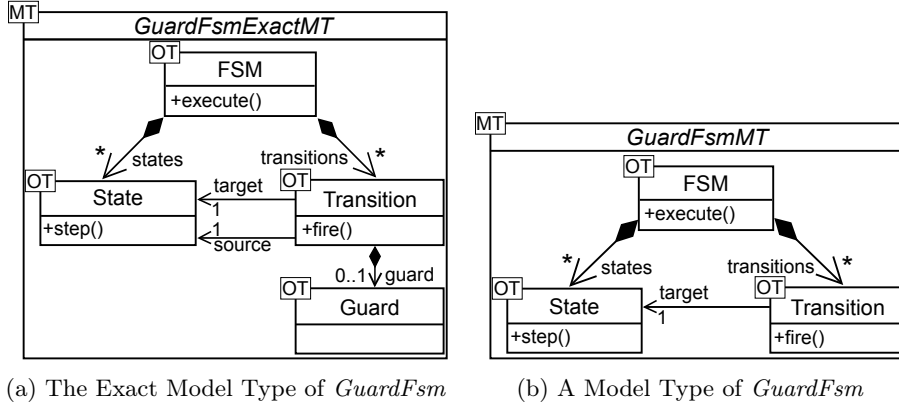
MT
GuardFsmExactMT

OT
FSM
+execute()

*
states
transitions
*

OT
State
+step()

target
1
1
source

OT
Transition
+fire()

0..1
guard

OT
Guard

MT
GuardFsmMT

OT
FSM
+execute()

*
states
transitions
*

OT
State
+step()

target
1

OT
Transition
+fire()

(a) The Exact Model Type of *GuardFsm*

(b) A Model Type of *GuardFsm*